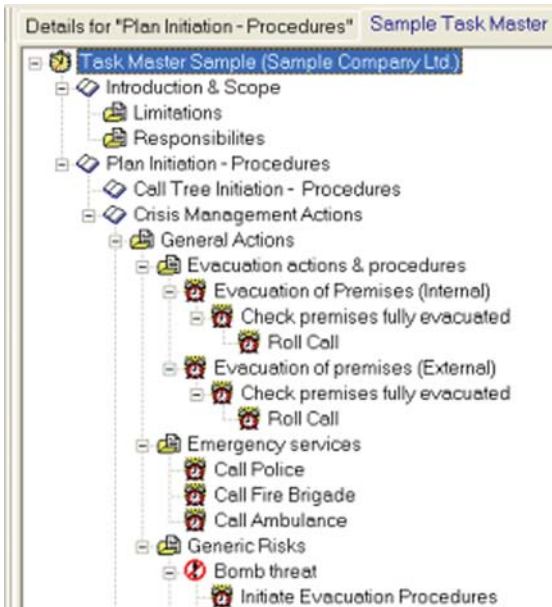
Details for "Plan Initiation - Procedures" Sample Task Master

Task Master Sample (Sample Company Ltd.)
Introduction & Scope
Limitations
Responsibilites
Plan Initiation - Procedures
Call Tree Initiation - Procedures
Crisis Management Actions
General Actions
Evacuation actions & procedures
Evacuation of Premises (Internal)
Check premises fully evacuated
Roll Call
Evacuation of premises (External)
Check premises fully evacuated
Roll Call
Emergency services
Call Police
Call Fire Brigade
Call Ambulance
Generic Risks
Bomb threat
Initiate Evacuation Procedures